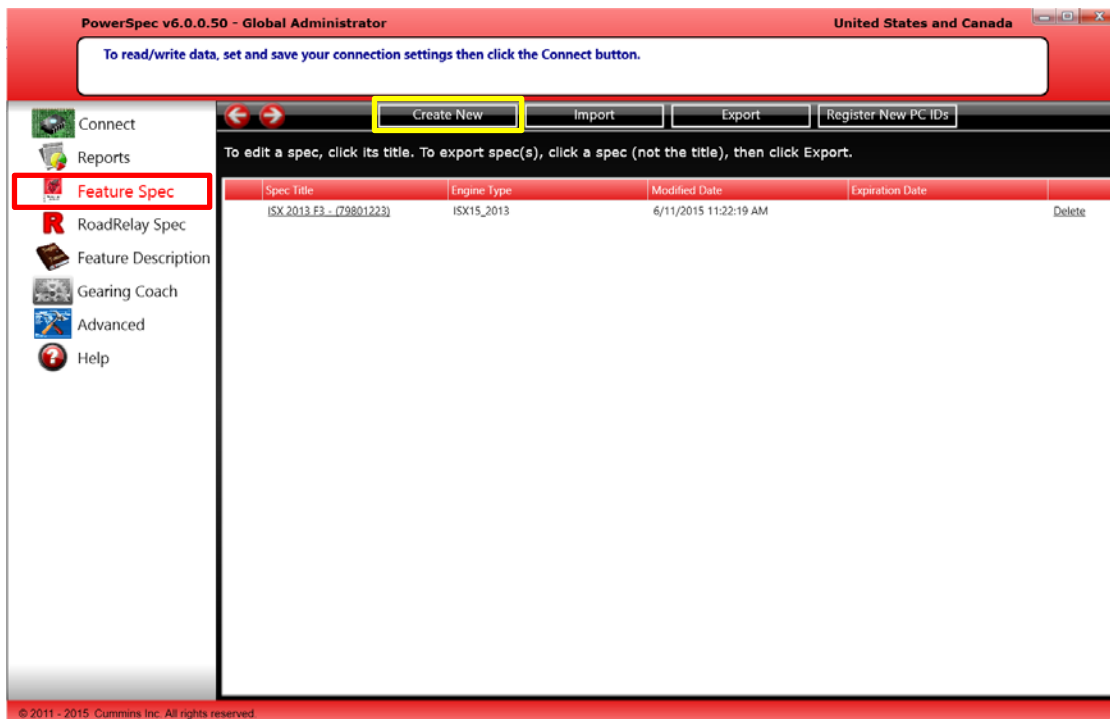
PowerSpec v6.0.0.50 - Global Administrator

United States and Canada

To read/write data, set and save your connection settings then click the Connect button.

Connect
Reports
Feature Spec
RoadRelay Spec
Feature Description
Gearing Coach
Advanced
Help

Create New
Import
Export
Register New PC IDs

To edit a spec, click its title. To export spec(s), click a spec (not the title), then click Export.

| Spec Title | Engine Type | Modified Date | Expiration Date | |
|---|---|---|---|---|
| ISX 2013 F3 - (79801223) | ISX15_2013 | 6/11/2015 11:22:19 AM | | Delete |

© 2011 - 2015 Cummins Inc. All rights reserved.